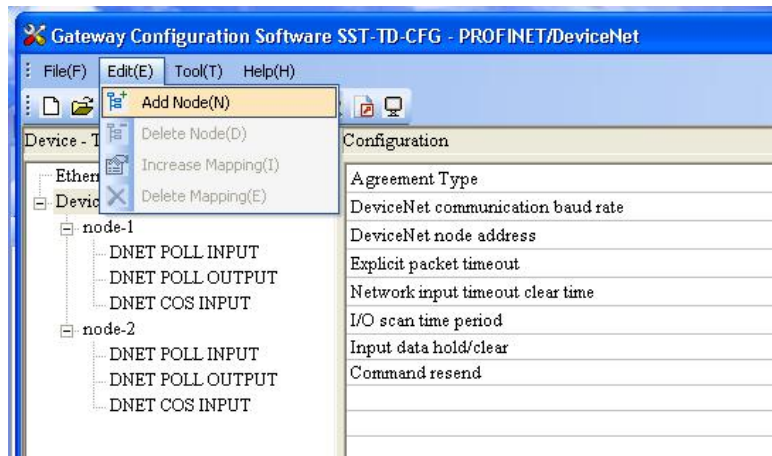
Gateway Configuration Software SST-TD-CFG - PROFINET/DeviceNet

File(F) Edit(E) Tool(T) Help(H)

Add Node(N)
Delete Node(D)
Increase Mapping(I)
Delete Mapping(E)

Device - T
Ethern
Devic
node-1
DNET POLL INPUT
DNET POLL OUTPUT
DNET COS INPUT
node-2
DNET POLL INPUT
DNET POLL OUTPUT
DNET COS INPUT

Configuration
Agreement Type
DeviceNet communication baud rate
DeviceNet node address
Explicit packet timeout
Network input timeout clear time
I/O scan time period
Input data hold/clear
Command resend